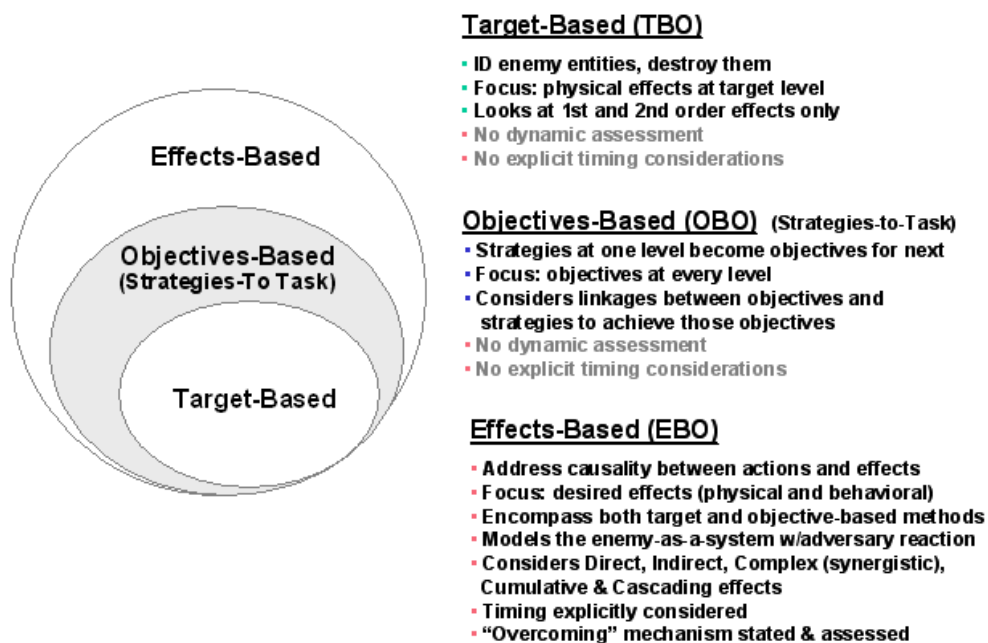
Effects-Based

Objectives-Based
(Strategies-To Task)

Target-Based

Target-Based (TBO)

- ID enemy entities, destroy them
- Focus: physical effects at target level
- Looks at 1st and 2nd order effects only
- No dynamic assessment
- No explicit timing considerations

Objectives-Based (OBO) (Strategies-to-Task)

- Strategies at one level become objectives for next
- Focus: objectives at every level
- Considers linkages between objectives and strategies to achieve those objectives
- No dynamic assessment
- No explicit timing considerations

Effects-Based (EBO)

- Address causality between actions and effects
- Focus: desired effects (physical and behavioral)
- Encompass both target and objective-based methods
- Models the enemy-as-a-system w/adversary reaction
- Considers Direct, Indirect, Complex (synergistic), Cumulative & Cascading effects
- Timing explicitly considered
- “Overcoming” mechanism stated & assessed